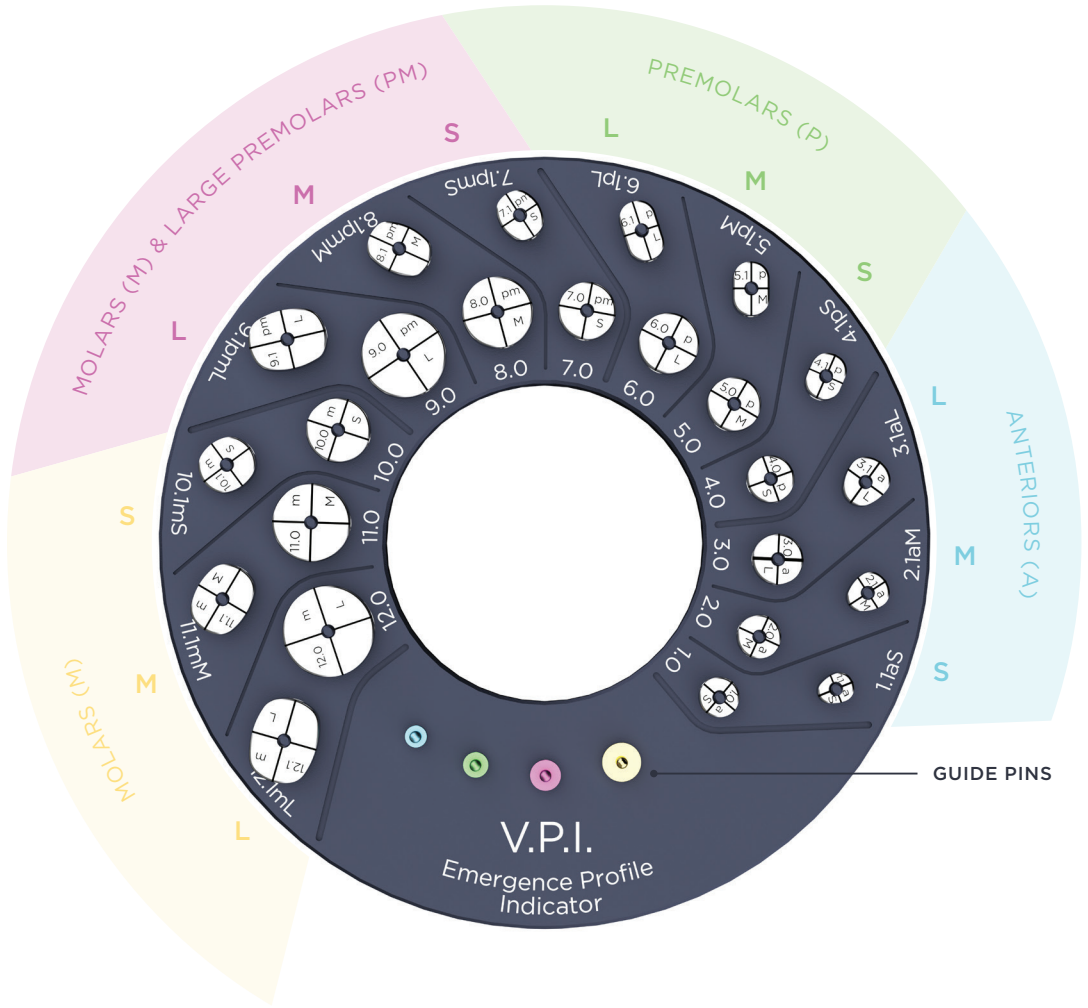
MOLARS (M) & LARGE PREMOLARS (PM)

S

M

L

PREMOLARS (P)

L

M

S

ANTERIORS (A)

L

M

S

MOLARS (M)

S

M

L

7.1pmS

6.1pL

5.1pM

4.1pS

3.1aL

2.1aM

1.1aS

8.1pmM

9.1pmL

10.1mS

11.1mM

12.1mL

7.1 pm S

6.1 p L

5.1 p M

4.1 p S

3.1 a L

2.1 a M

1.1 a S

8.1 pm M

9.1 pm L

10.1 m S

11.1 m M

12.1 m L

8.0 pm M

7.0 pm S

6.0 p L

5.0 p M

4.0 p S

3.0 a L

2.0 a M

1.0 a S

9.0 pm L

10.0 m S

11.0 m M

12.0 m L

9.0

8.0

7.0

6.0

5.0

4.0

3.0

2.0

1.0

10.0

11.0

12.0

GUIDE PINS

V.P.I.

Emergence Profile Indicator